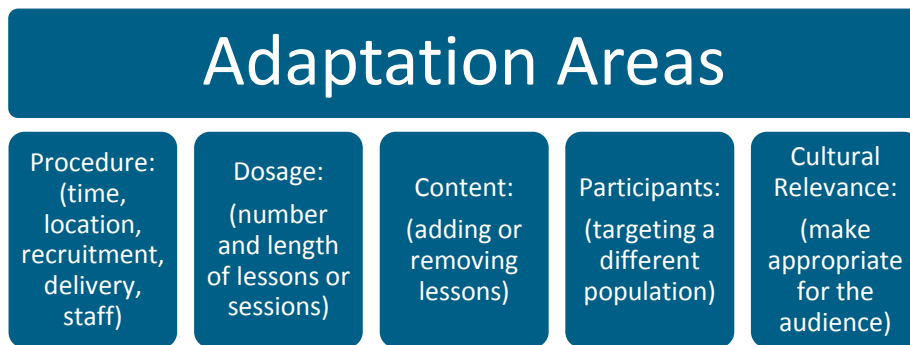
Adaptation Areas

Procedure: (time, location, recruitment, delivery, staff)

Dosage: (number and length of lessons or sessions)

Content: (adding or removing lessons)

Participants: (targeting a different population)

Cultural Relevance: (make appropriate for the audience)